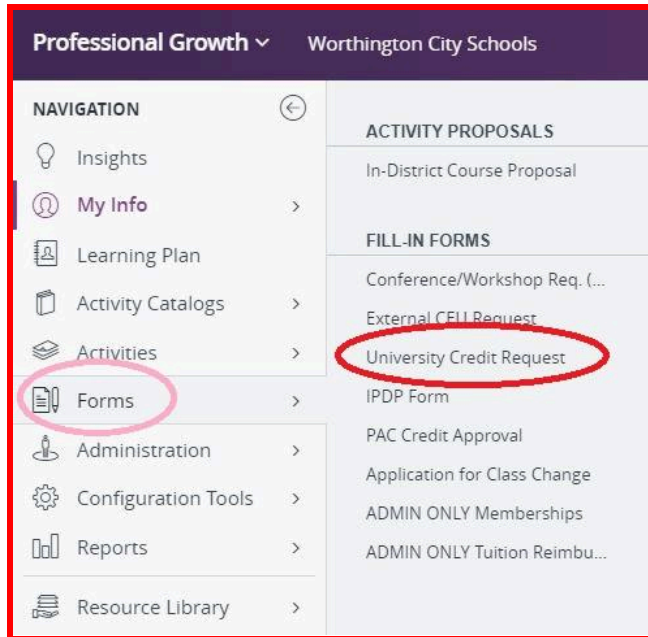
Professional Growth ˅ Worthington City Schools

NAVIGATION

Insights
My Info
Learning Plan
Activity Catalogs
Activities
Forms
Administration
Configuration Tools
Reports
Resource Library

ACTIVITY PROPOSALS

In-District Course Proposal

FILL-IN FORMS

Conference/Workshop Req. (...
External CEU Request
University Credit Request
IPDP Form
PAC Credit Approval
Application for Class Change
ADMIN ONLY Memberships
ADMIN ONLY Tuition Reimbu...